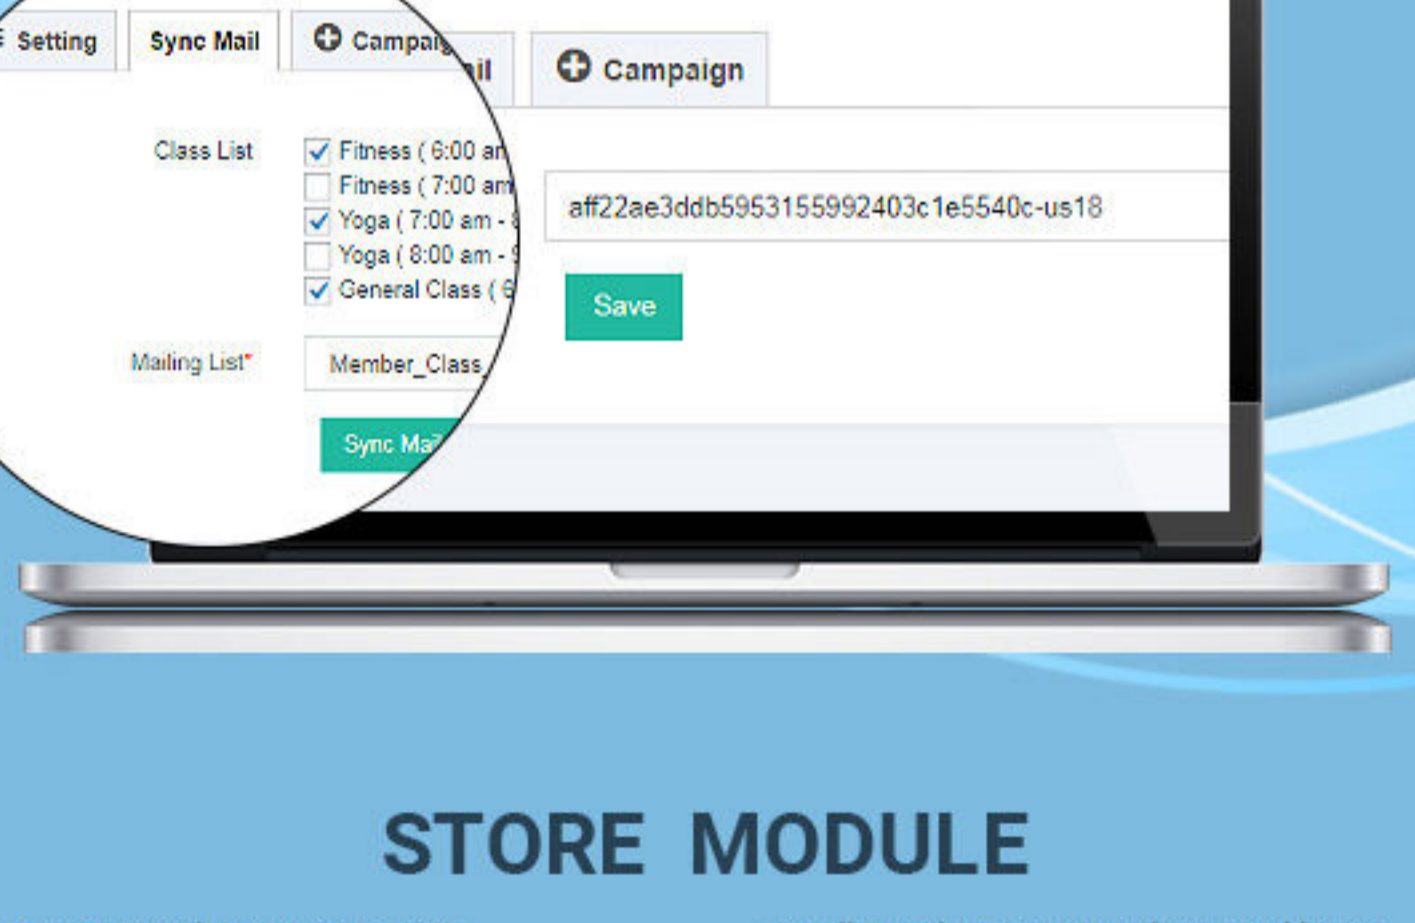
Setting

Sync Mail

Campaig

il

Campaign

Class List

Fitness ( 6:00 am

Fitness ( 7:00 am

Yoga ( 7:00 am -

Yoga ( 8:00 am -

General Class ( 6

Mailing List*

Member_Class

Sync Mai

aff22ae3ddb5953155992403c1e5540c-us18

Save

STORE MODULE